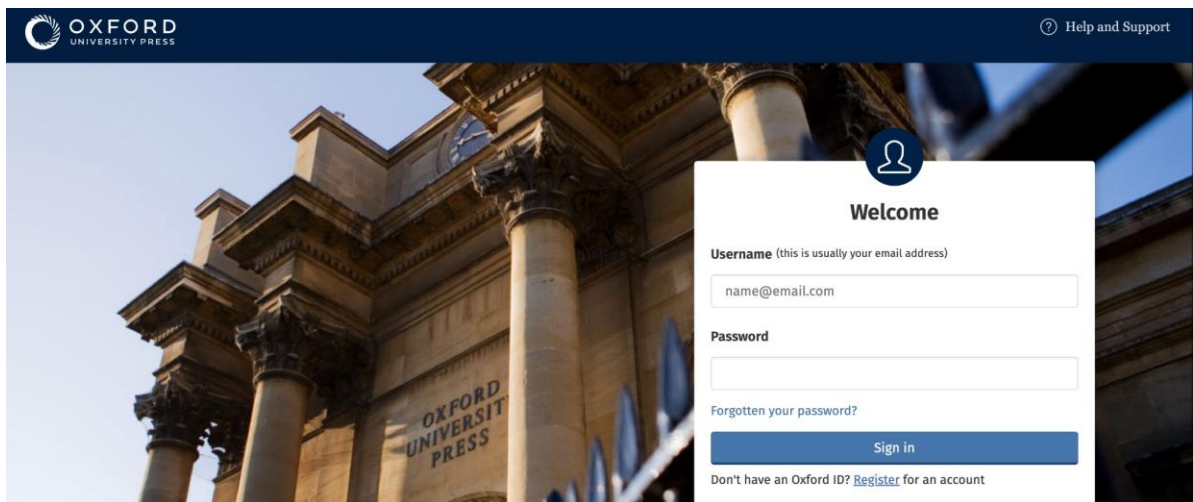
OXFORD
UNIVERSITY PRESS

Help and Support

OXFORD
UNIVERSIT
PRESS

Welcome

Username (this is usually your email address)

name@email.com

Password

Forgotten your password?

Sign in

Don't have an Oxford ID? Register for an account